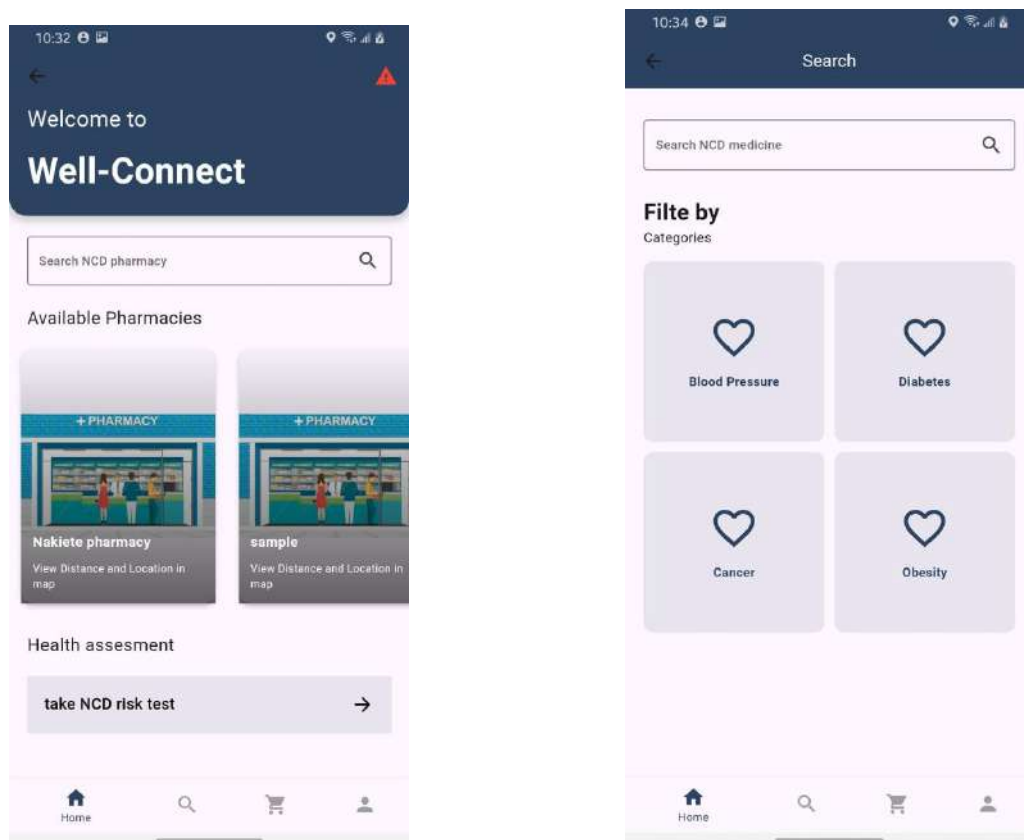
10:32

Welcome to

Well-Connect

Search NCD pharmacy

Available Pharmacies

+ PHARMACY

Nakiete pharmacy

View Distance and Location in map

+ PHARMACY

sample

View Distance and Location in map

Health assesment

take NCD risk test

Home

10:34

Search

Search NCD medicine

Filte by

Categories

Blood Pressure

Diabetes

Cancer

Obesity

Home